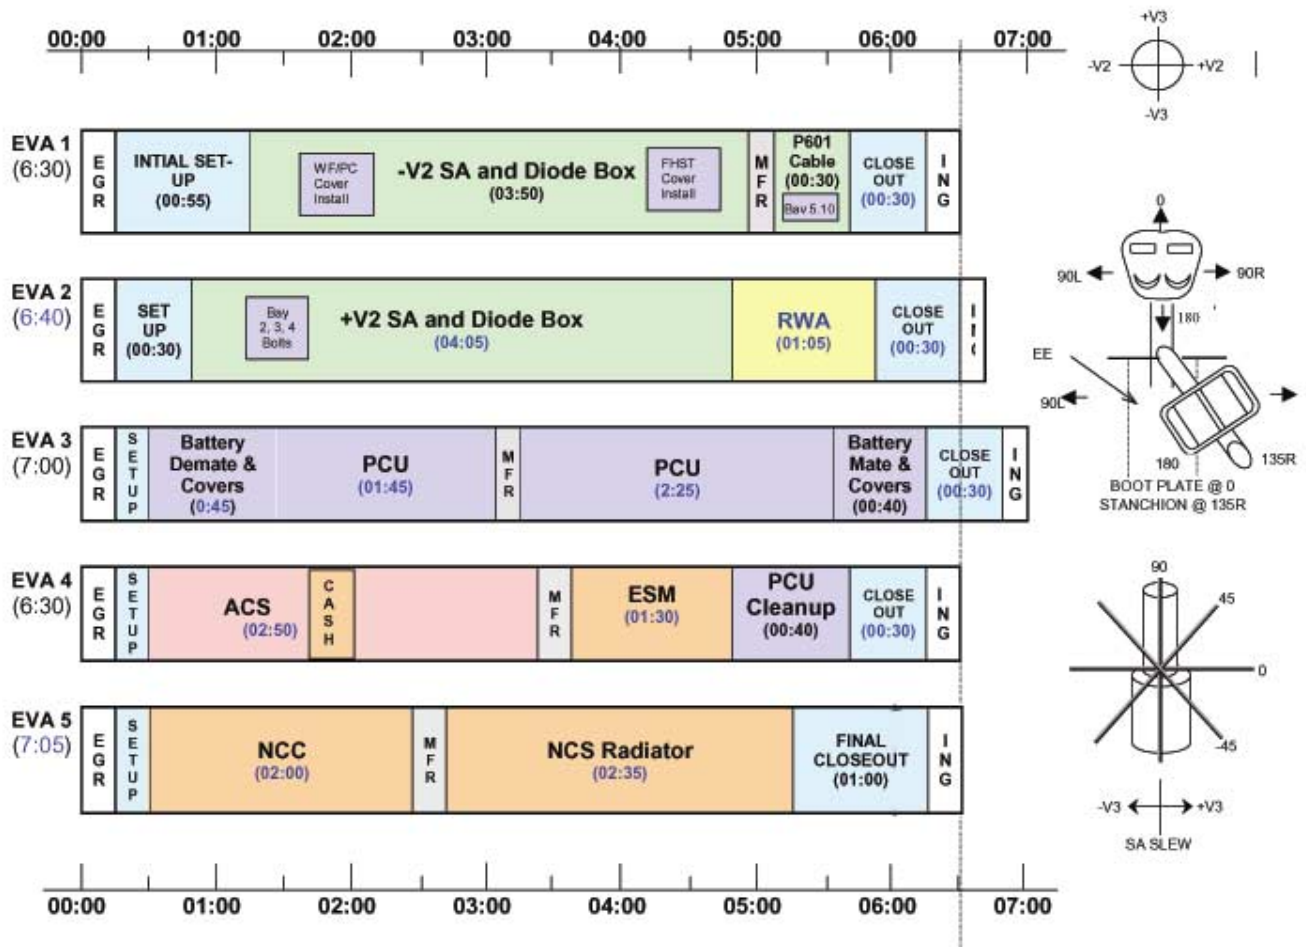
00:00 01:00 02:00 03:00 04:00 05:00 06:00 07:00

EVA 1 (6:30)
EGR
INTIAL SET-UP (00:55)
WF/PC Cover Install
-V2 SA and Diode Box (03:50)
FHST Cover Install
MFR
P601 Cable (00:30)
Bay 5,10
CLOSE OUT (00:30)
ING

EVA 2 (6:40)
EGR
SET UP (00:30)
Bay 2, 3, 4 Bolts
+V2 SA and Diode Box (04:05)
RWA (01:05)
CLOSE OUT (00:30)
IN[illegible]

EVA 3 (7:00)
EGR
SETUP
Battery Demate & Covers (0:45)
PCU (01:45)
MFR
PCU (2:25)
Battery Mate & Covers (00:40)
CLOSE OUT (00:30)
ING

EVA 4 (6:30)
EGR
SETUP
ACS (02:50)
CASH
MFR
ESM (01:30)
PCU Cleanup (00:40)
CLOSE OUT (00:30)
ING

EVA 5 (7:05)
EGR
SETUP
NCC (02:00)
MFR
NCS Radiator (02:35)
FINAL CLOSEOUT (01:00)
ING

00:00 01:00 02:00 03:00 04:00 05:00 06:00 07:00

+V3
-V2
+V2
-V3

0
90L
90R
180
EE
90L
180
135R
BOOT PLATE @ 0
STANCHION @ 135R

90
45
0
-45
-V3
+V3
SA SLEW